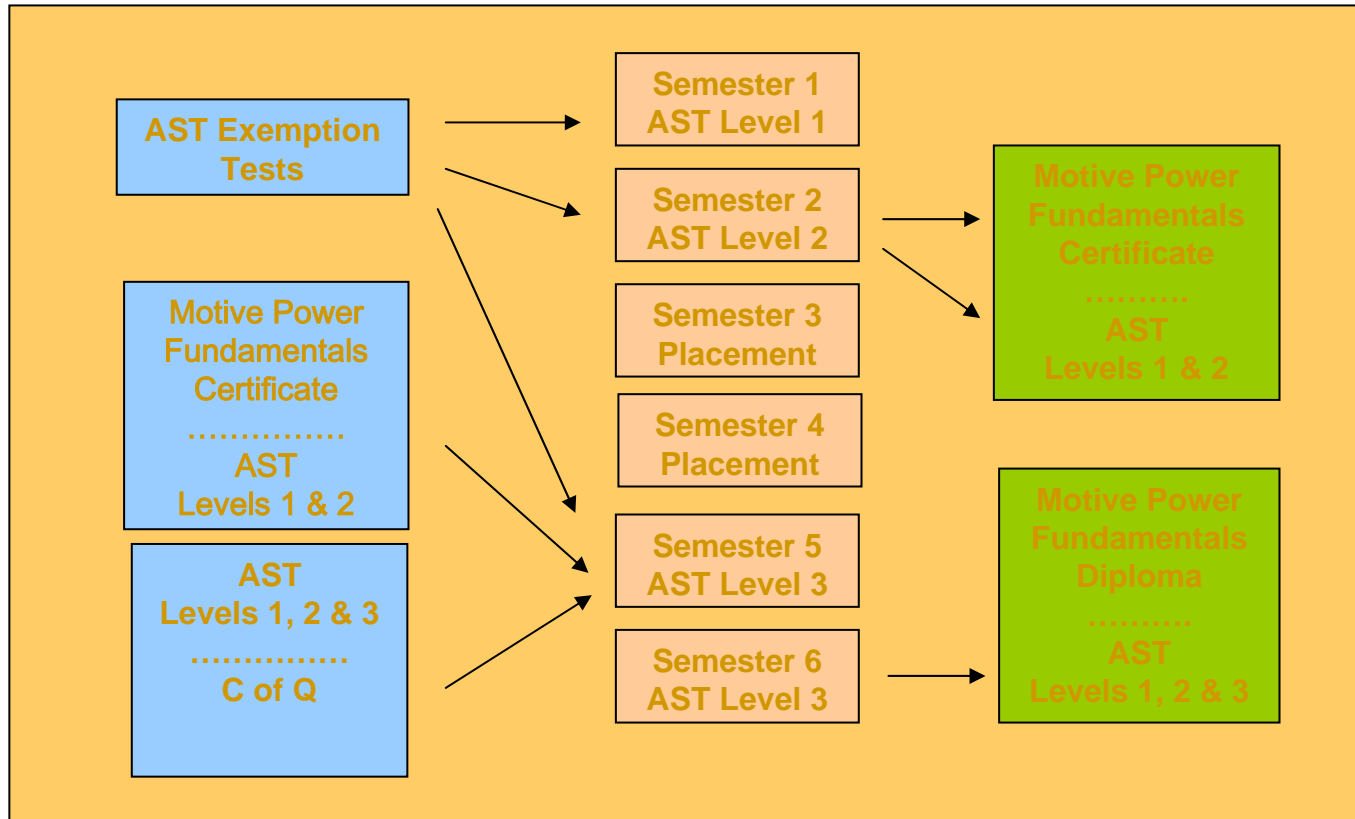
AST Exemption Tests

Motive Power Fundamentals Certificate
……………
AST
Levels 1 & 2

AST
Levels 1, 2 & 3
……………
C of Q

Semester 1
AST Level 1

Semester 2
AST Level 2

Semester 3
Placement

Semester 4
Placement

Semester 5
AST Level 3

Semester 6
AST Level 3

Motive Power Fundamentals Certificate
……….
AST
Levels 1 & 2

Motive Power Fundamentals Diploma
……….
AST
Levels 1, 2 & 3